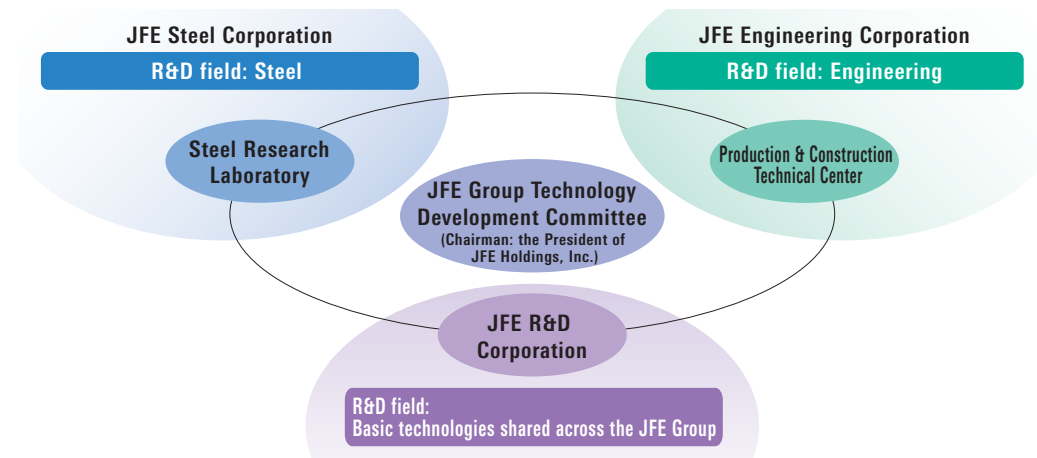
JFE Steel Corporation

R&D field: Steel

JFE Engineering Corporation

R&D field: Engineering

Steel Research Laboratory

Production & Construction Technical Center

JFE Group Technology Development Committee
(Chairman: the President of JFE Holdings, Inc.)

JFE R&D Corporation

R&D field:
Basic technologies shared across the JFE Group